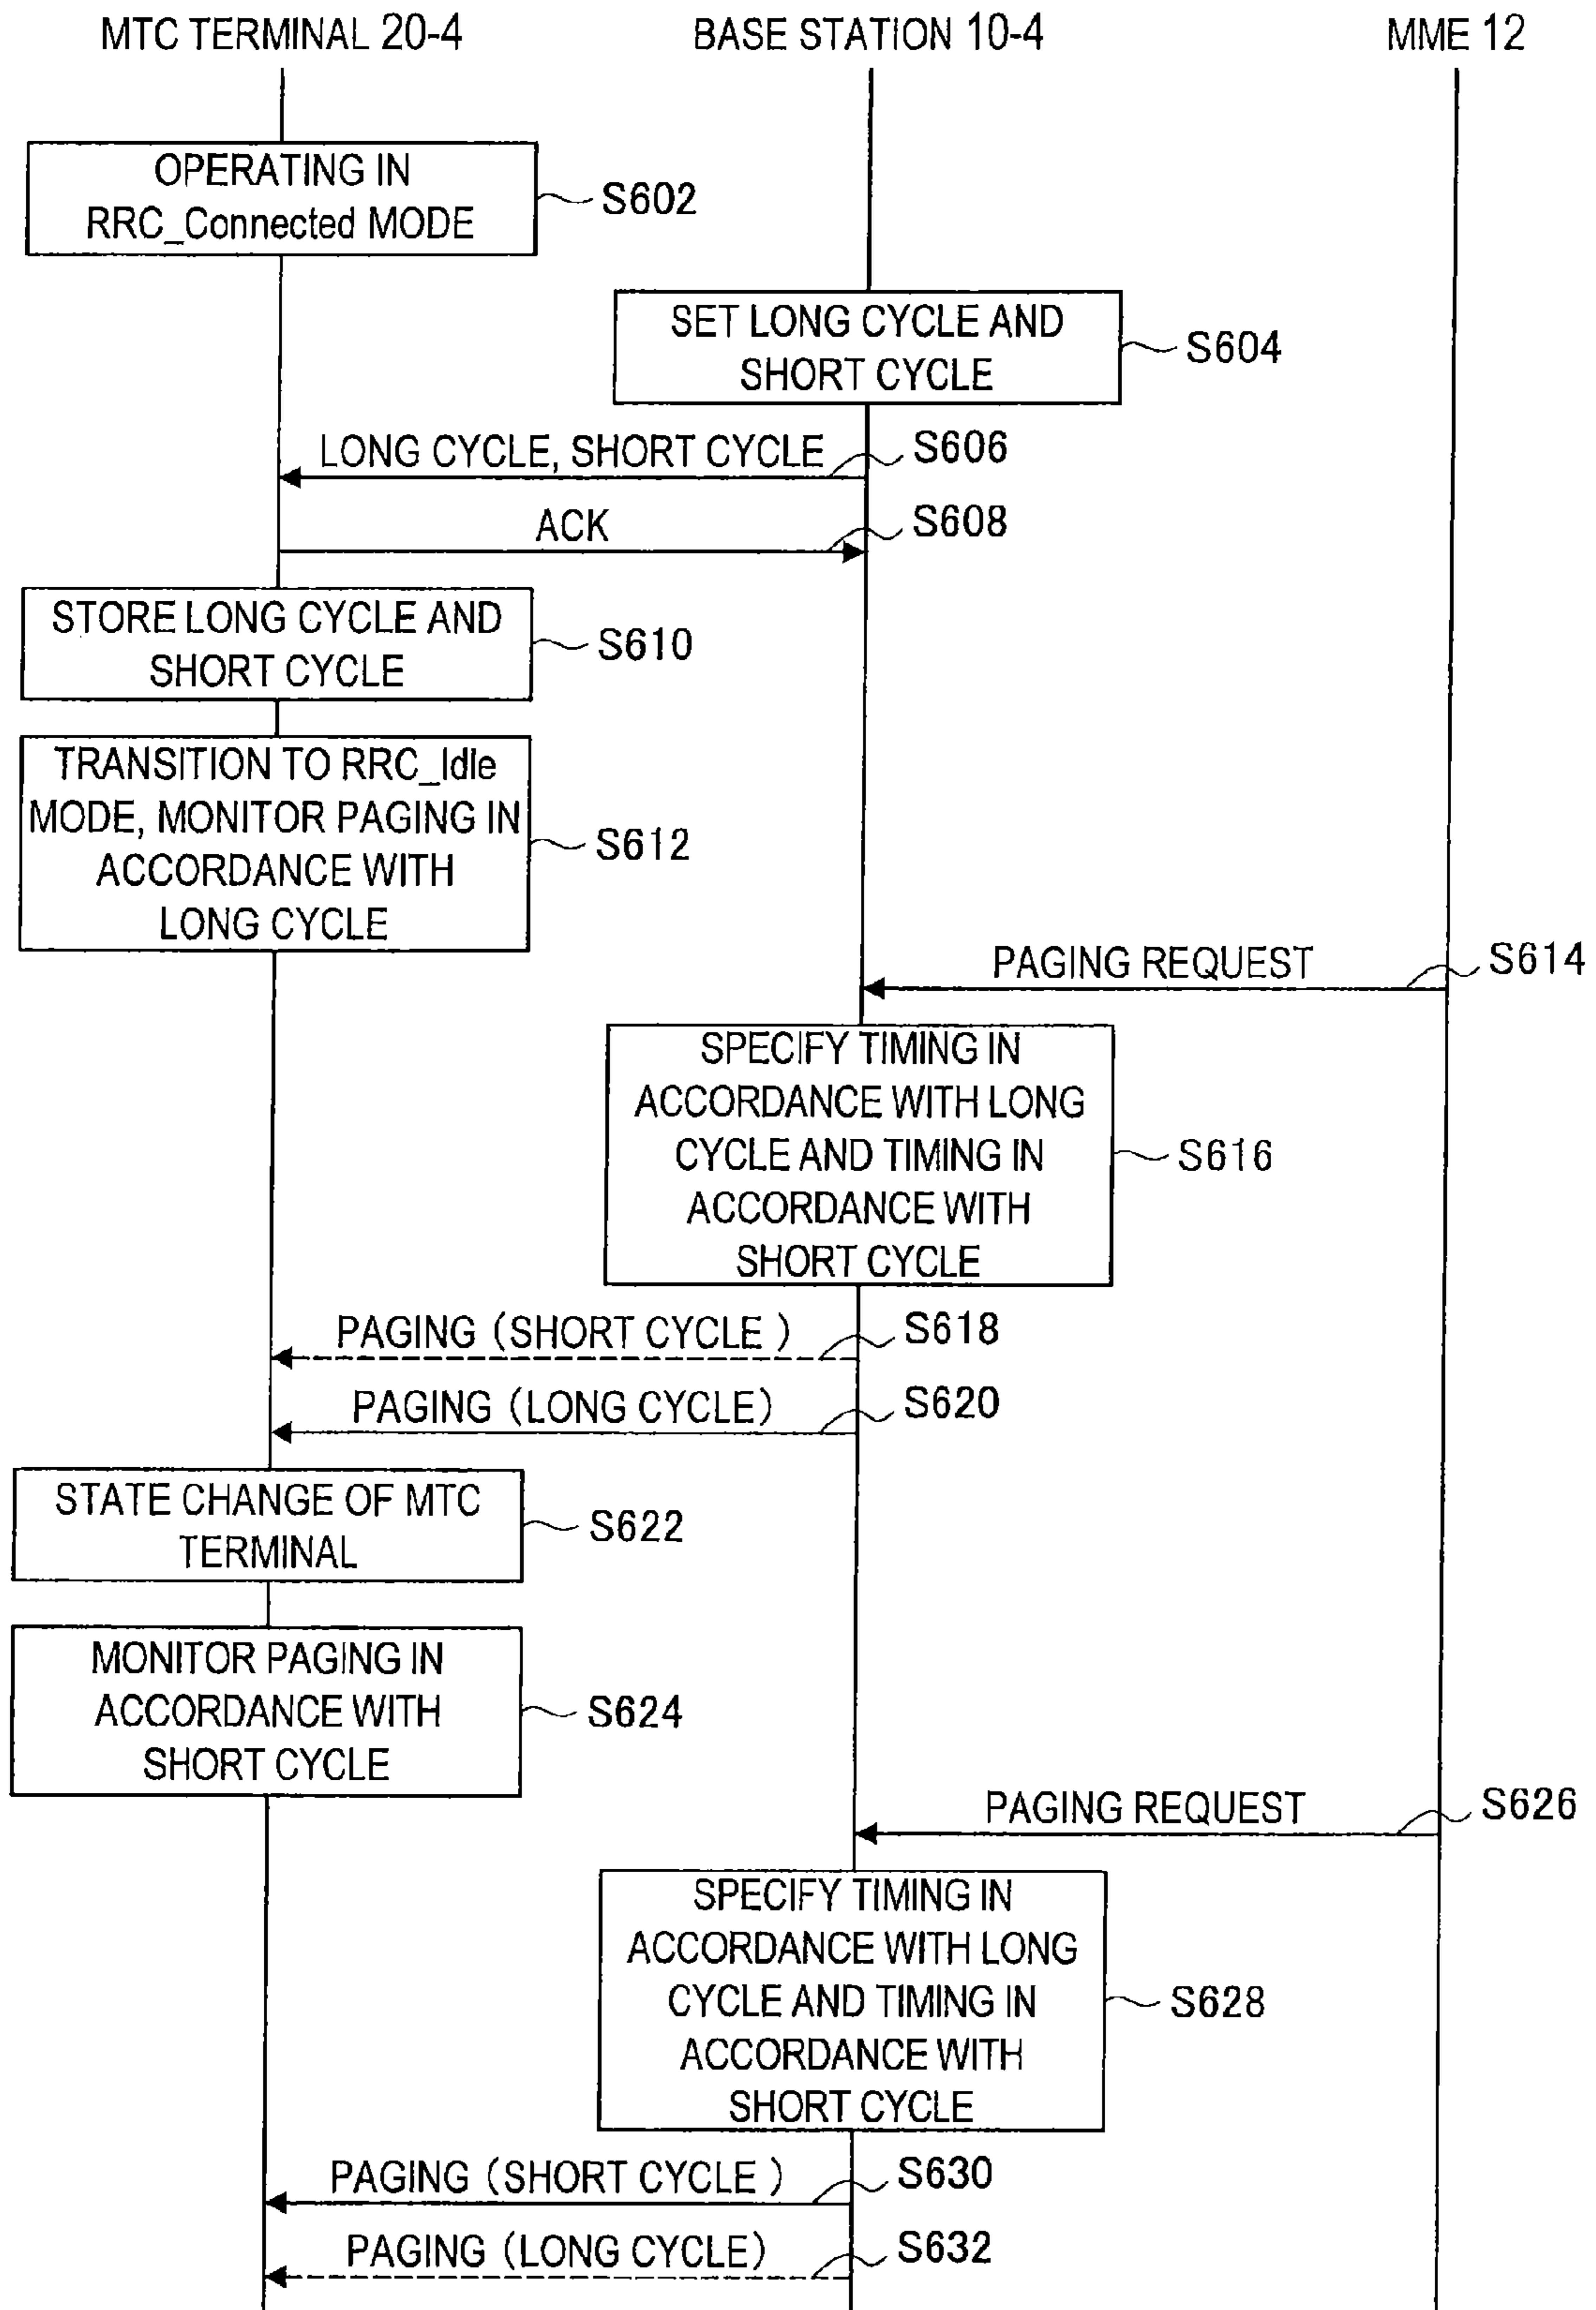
MTC TERMINAL 20-4
BASE STATION 10-4
MME 12

OPERATING IN RRC_Connected MODE
S602

SET LONG CYCLE AND SHORT CYCLE
S604

LONG CYCLE, SHORT CYCLE
S606

ACK
S608

STORE LONG CYCLE AND SHORT CYCLE
S610

TRANSITION TO RRC_Idle MODE, MONITOR PAGING IN ACCORDANCE WITH LONG CYCLE
S612

PAGING REQUEST
S614

SPECIFY TIMING IN ACCORDANCE WITH LONG CYCLE AND TIMING IN ACCORDANCE WITH SHORT CYCLE
S616

PAGING (SHORT CYCLE )
S618

PAGING (LONG CYCLE)
S620

STATE CHANGE OF MTC TERMINAL
S622

MONITOR PAGING IN ACCORDANCE WITH SHORT CYCLE
S624

PAGING REQUEST
S626

SPECIFY TIMING IN ACCORDANCE WITH LONG CYCLE AND TIMING IN ACCORDANCE WITH SHORT CYCLE
S628

PAGING (SHORT CYCLE )
S630

PAGING (LONG CYCLE)
S632